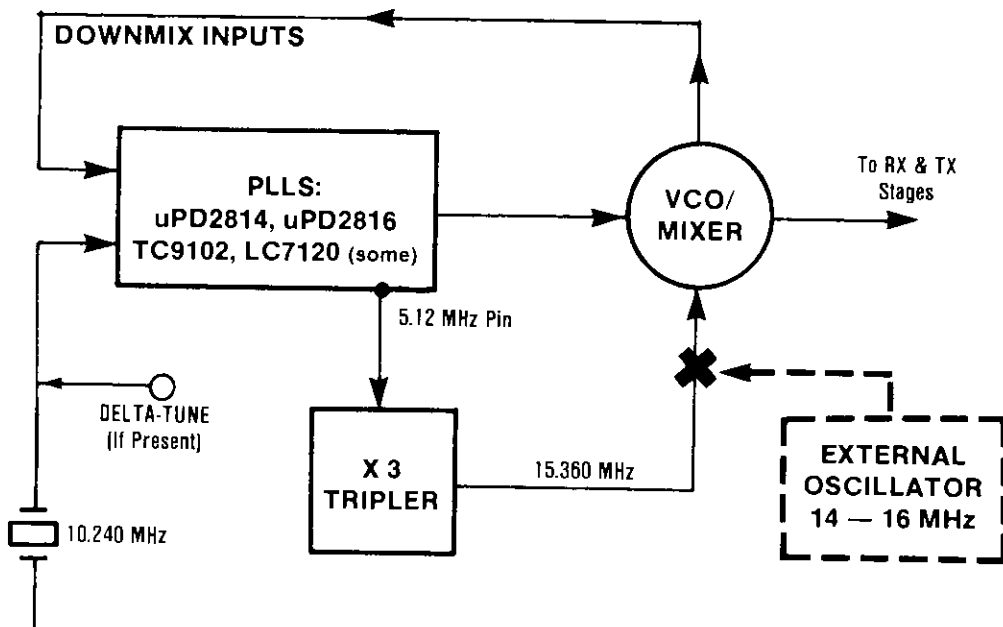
DOWNMIX INPUTS

PLLS:
uPD2814, uPD2816
TC9102, LC7120 (some)

VCO/
MIXER

To RX & TX
Stages

5.12 MHz Pin

DELTA-TUNE
(If Present)

X 3
TRIPLER

15.360 MHz

EXTERNAL
OSCILLATOR
14 — 16 MHz

10.240 MHz